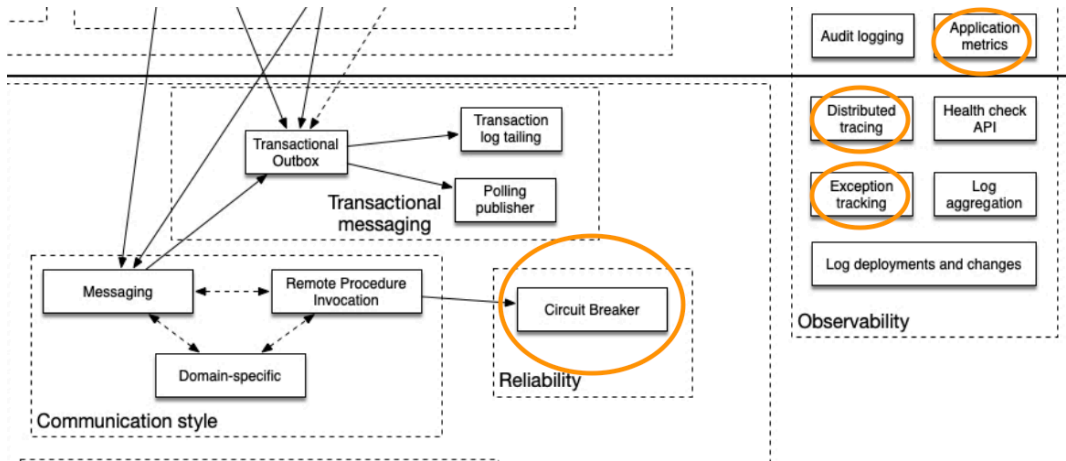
Audit logging

Application metrics

Distributed tracing

Health check API

Exception tracking

Log aggregation

Log deployments and changes

Observability

Transactional Outbox

Transaction log tailing

Polling publisher

Transactional messaging

Messaging

Remote Procedure Invocation

Domain-specific

Communication style

Circuit Breaker

Reliability